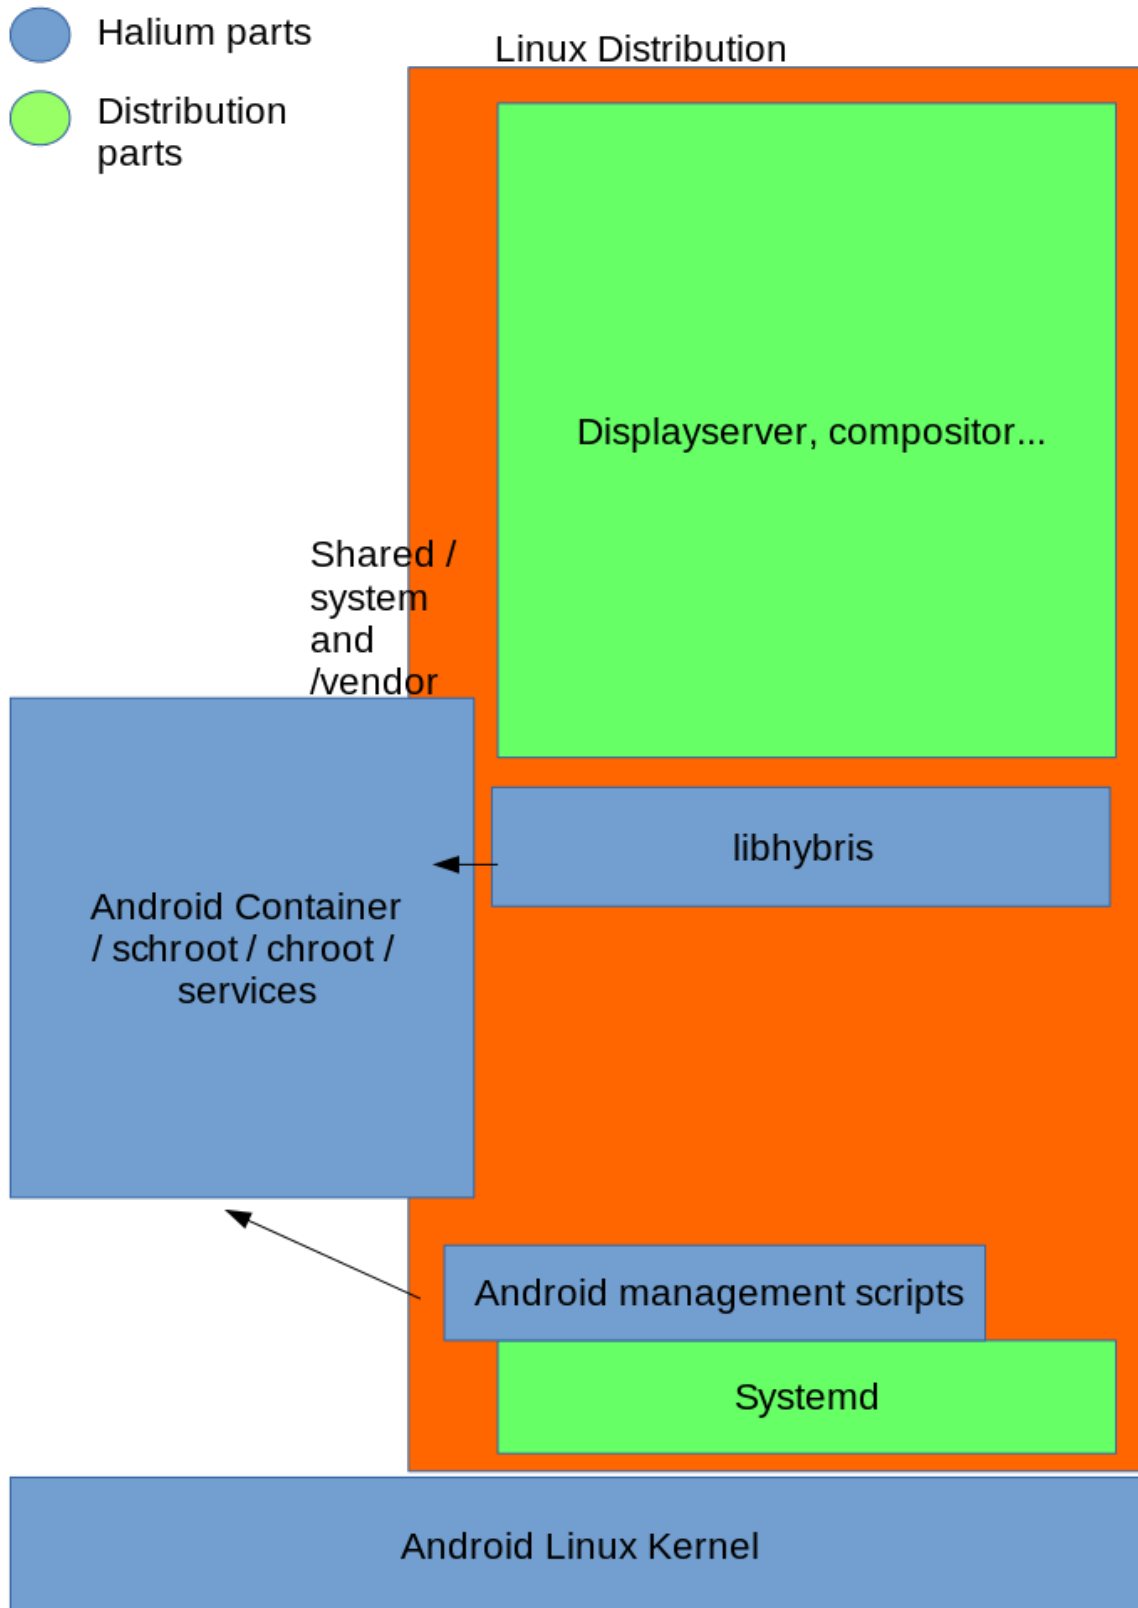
Halium parts

Distribution parts

Linux Distribution

Displayserver, compositor...

Shared / system and /vendor

libhybris

Android Container / schroot / chroot / services

Android management scripts

Systemd

Android Linux Kernel